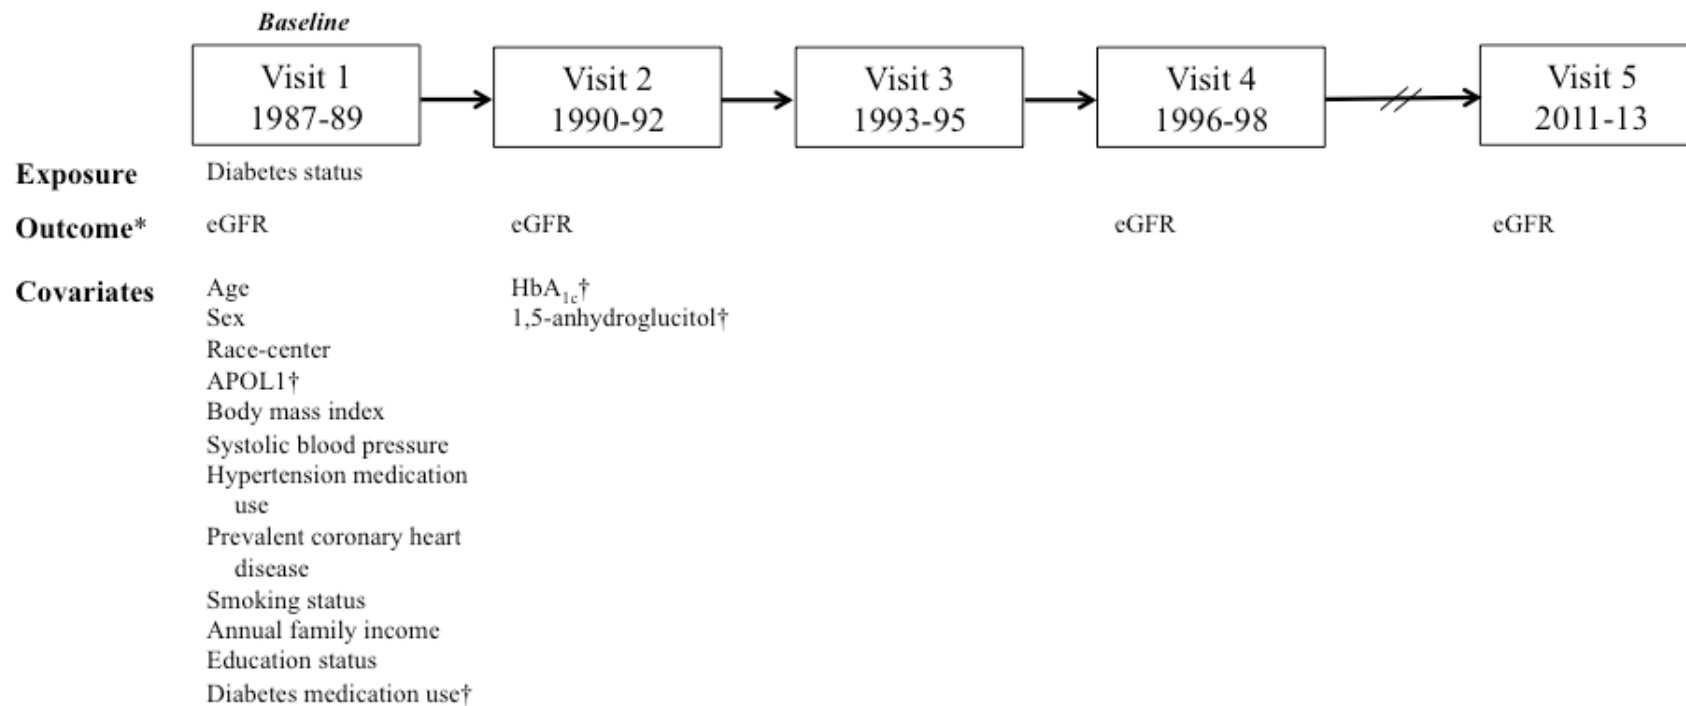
Baseline

Visit 1
1987-89

Visit 2
1990-92

Visit 3
1993-95

Visit 4
1996-98

Visit 5
2011-13

Exposure Diabetes status

Outcome* eGFR eGFR eGFR eGFR

Covariates

Age
Sex
Race-center
APOL1†
Body mass index
Systolic blood pressure
Hypertension medication use
Prevalent coronary heart disease
Smoking status
Annual family income
Education status
Diabetes medication use†

$HbA_{1c}$†
1,5-anhydroglucitol†